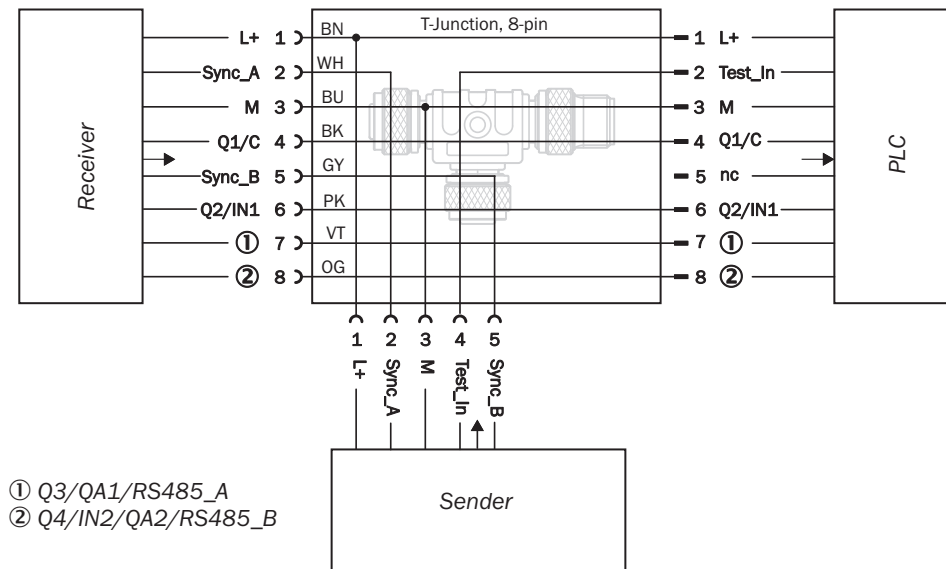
Receiver

L+ 1
Sync_A 2
M 3
Q1/C 4
Sync_B 5
Q2/IN1 6
① 7
② 8

T-Junction, 8-pin

BN
WH
BU
BK
GY
PK
VT
OG

1 L+
2 Test_In
3 M
4 Q1/C
5 nc
6 Q2/IN1
7 ①
8 ②

PLC

1 L+
2 Sync_A
3 M
4 Test_In
5 Sync_B

Sender

① Q3/QA1/RS485_A
② Q4/IN2/QA2/RS485_B